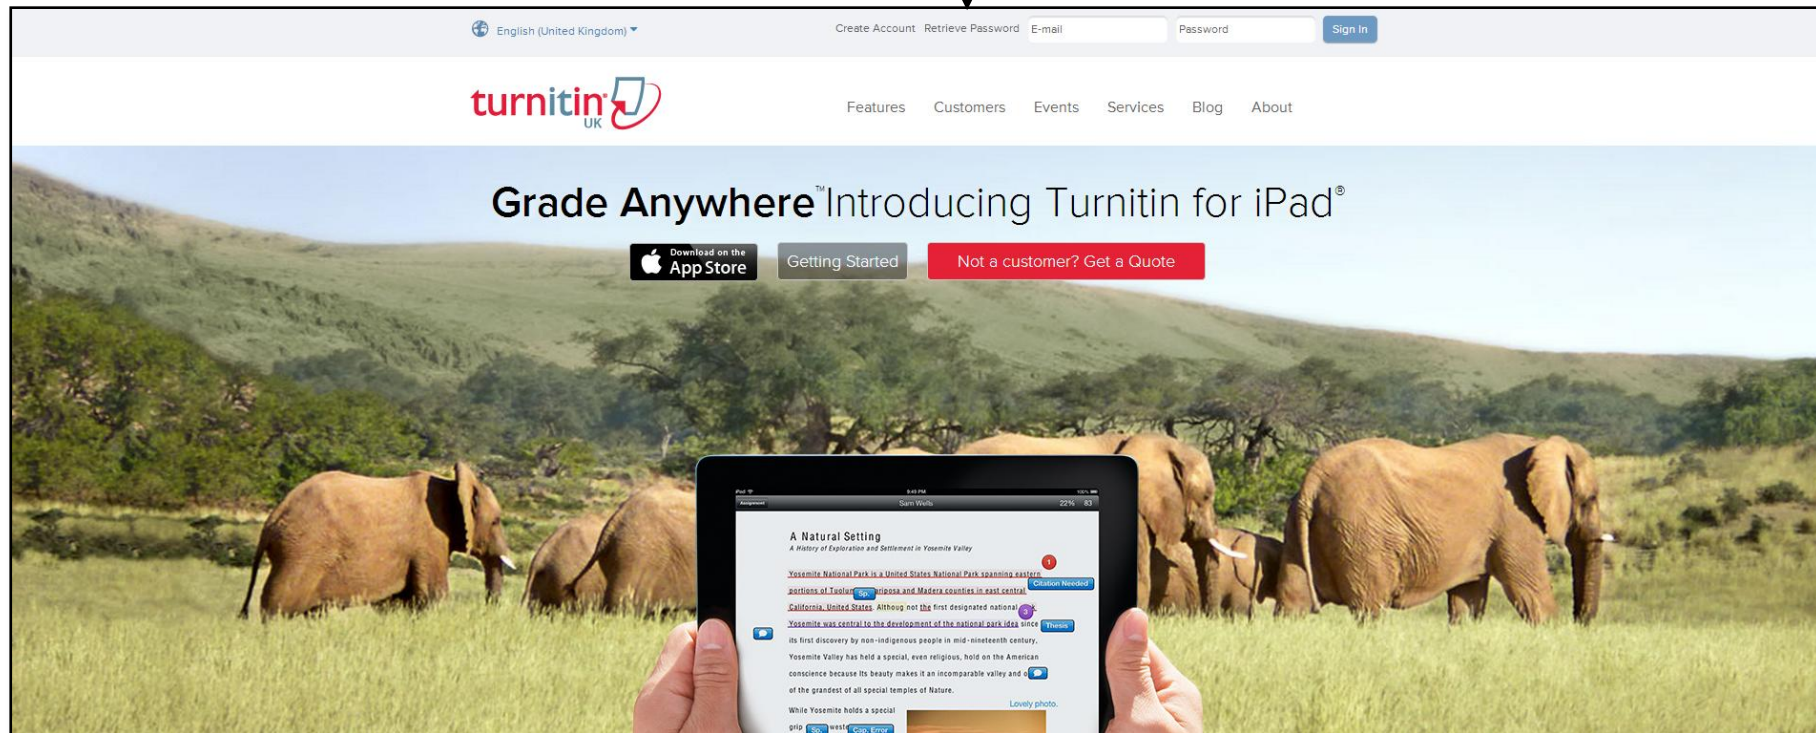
English (United Kingdom)

Create Account Retrieve Password E-mail Password Sign In

turnitin UK

Features Customers Events Services Blog About

Grade Anywhere™ Introducing Turnitin for iPad®

Download on the App Store

Getting Started

Not a customer? Get a Quote

iPad 6:45 PM 100%

Assignment Sam Wells 22% 83

A Natural Setting

A History of Exploration and Settlement in Yosemite Valley

Yosemite National Park is a United States National Park spanning eastern portions of Tuolu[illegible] Sp. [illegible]riposa and Madera counties in east central California, United States. Althoug not the first designated national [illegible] Yosemite was central to the development of the national park idea since its first discovery by non-indigenous people in mid-nineteenth century. Yosemite Valley has held a special, even religious, hold on the American conscience because its beauty makes it an incomparable valley and o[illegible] of the grandest of all special temples of Nature.

Citation Needed

Thesis

Lovely photo.

While Yosemite holds a special grip Sp. weste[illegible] Cap. Error